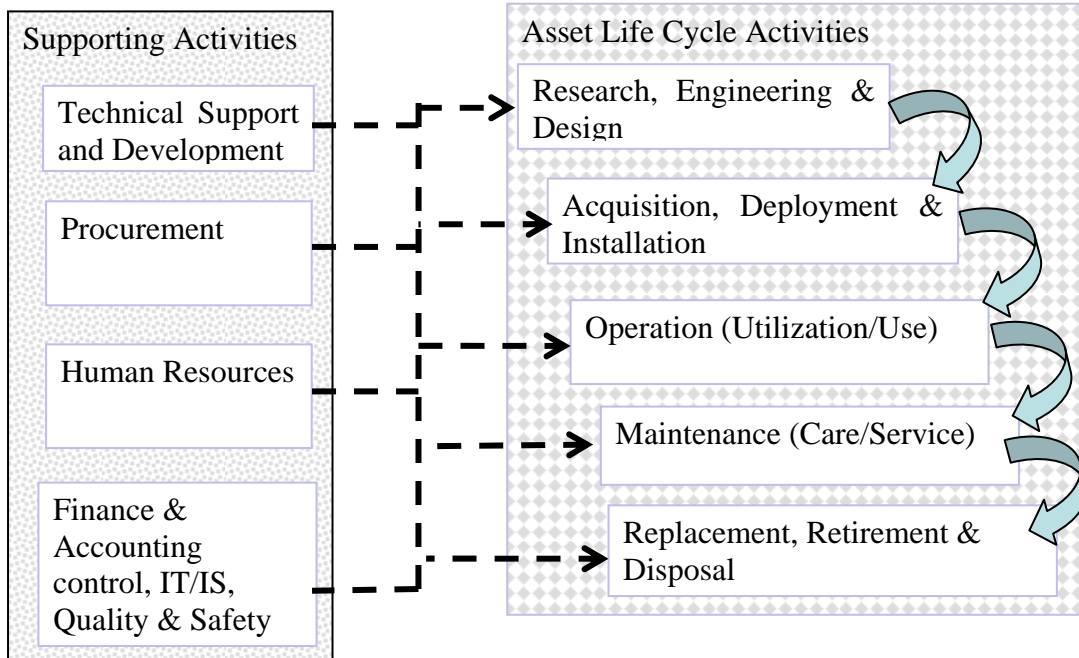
Supporting Activities

Technical Support and Development

Procurement

Human Resources

Finance & Accounting control, IT/IS, Quality & Safety

Asset Life Cycle Activities

Research, Engineering & Design

Acquisition, Deployment & Installation

Operation (Utilization/Use)

Maintenance (Care/Service)

Replacement, Retirement & Disposal